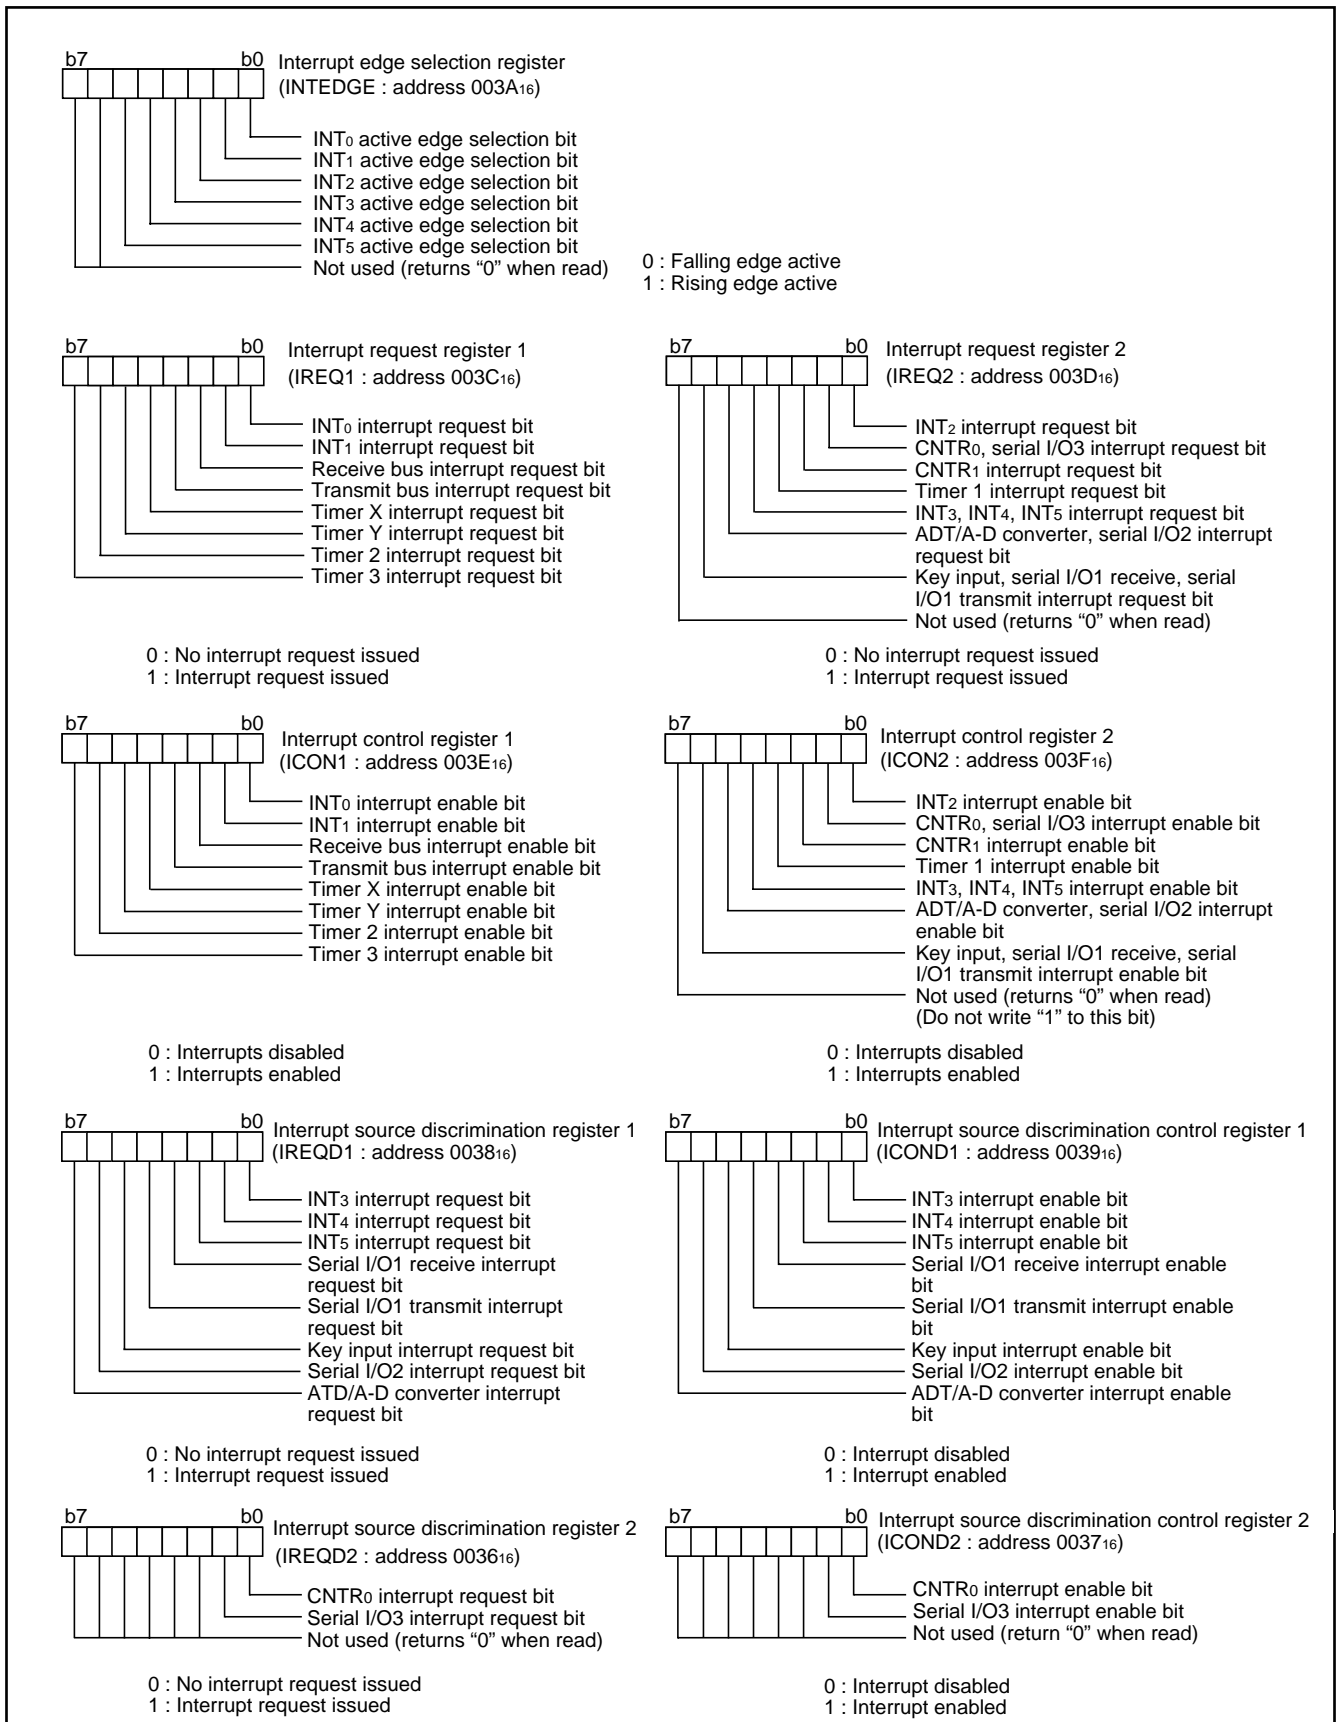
b7 b0 Interrupt edge selection register (INTEDGE : address 003A$_{16}$)

INT$_0$ active edge selection bit
INT$_1$ active edge selection bit
INT$_2$ active edge selection bit
INT$_3$ active edge selection bit
INT$_4$ active edge selection bit
INT$_5$ active edge selection bit
Not used (returns “0” when read)

0 : Falling edge active
1 : Rising edge active

b7 b0 Interrupt request register 1 (IREQ1 : address 003C$_{16}$)

INT$_0$ interrupt request bit
INT$_1$ interrupt request bit
Receive bus interrupt request bit
Transmit bus interrupt request bit
Timer X interrupt request bit
Timer Y interrupt request bit
Timer 2 interrupt request bit
Timer 3 interrupt request bit

0 : No interrupt request issued
1 : Interrupt request issued

b7 b0 Interrupt request register 2 (IREQ2 : address 003D$_{16}$)

INT$_2$ interrupt request bit
CNTR$_0$, serial I/O3 interrupt request bit
CNTR$_1$ interrupt request bit
Timer 1 interrupt request bit
INT$_3$, INT$_4$, INT$_5$ interrupt request bit
ADT/A-D converter, serial I/O2 interrupt request bit
Key input, serial I/O1 receive, serial I/O1 transmit interrupt request bit
Not used (returns “0” when read)

0 : No interrupt request issued
1 : Interrupt request issued

b7 b0 Interrupt control register 1 (ICON1 : address 003E$_{16}$)

INT$_0$ interrupt enable bit
INT$_1$ interrupt enable bit
Receive bus interrupt enable bit
Transmit bus interrupt enable bit
Timer X interrupt enable bit
Timer Y interrupt enable bit
Timer 2 interrupt enable bit
Timer 3 interrupt enable bit

0 : Interrupts disabled
1 : Interrupts enabled

b7 b0 Interrupt control register 2 (ICON2 : address 003F$_{16}$)

INT$_2$ interrupt enable bit
CNTR$_0$, serial I/O3 interrupt enable bit
CNTR$_1$ interrupt enable bit
Timer 1 interrupt enable bit
INT$_3$, INT$_4$, INT$_5$ interrupt enable bit
ADT/A-D converter, serial I/O2 interrupt enable bit
Key input, serial I/O1 receive, serial I/O1 transmit interrupt enable bit
Not used (returns “0” when read) (Do not write “1” to this bit)

0 : Interrupts disabled
1 : Interrupts enabled

b7 b0 Interrupt source discrimination register 1 (IREQD1 : address 0038$_{16}$)

INT$_3$ interrupt request bit
INT$_4$ interrupt request bit
INT$_5$ interrupt request bit
Serial I/O1 receive interrupt request bit
Serial I/O1 transmit interrupt request bit
Key input interrupt request bit
Serial I/O2 interrupt request bit
ATD/A-D converter interrupt request bit

0 : No interrupt request issued
1 : Interrupt request issued

b7 b0 Interrupt source discrimination control register 1 (ICOND1 : address 0039$_{16}$)

INT$_3$ interrupt enable bit
INT$_4$ interrupt enable bit
INT$_5$ interrupt enable bit
Serial I/O1 receive interrupt enable bit
Serial I/O1 transmit interrupt enable bit
Key input interrupt enable bit
Serial I/O2 interrupt enable bit
ADT/A-D converter interrupt enable bit

0 : Interrupt disabled
1 : Interrupt enabled

b7 b0 Interrupt source discrimination register 2 (IREQD2 : address 0036$_{16}$)

CNTR$_0$ interrupt request bit
Serial I/O3 interrupt request bit
Not used (returns “0” when read)

0 : No interrupt request issued
1 : Interrupt request issued

b7 b0 Interrupt source discrimination control register 2 (ICOND2 : address 0037$_{16}$)

CNTR$_0$ interrupt enable bit
Serial I/O3 interrupt enable bit
Not used (return “0” when read)

0 : Interrupt disabled
1 : Interrupt enabled